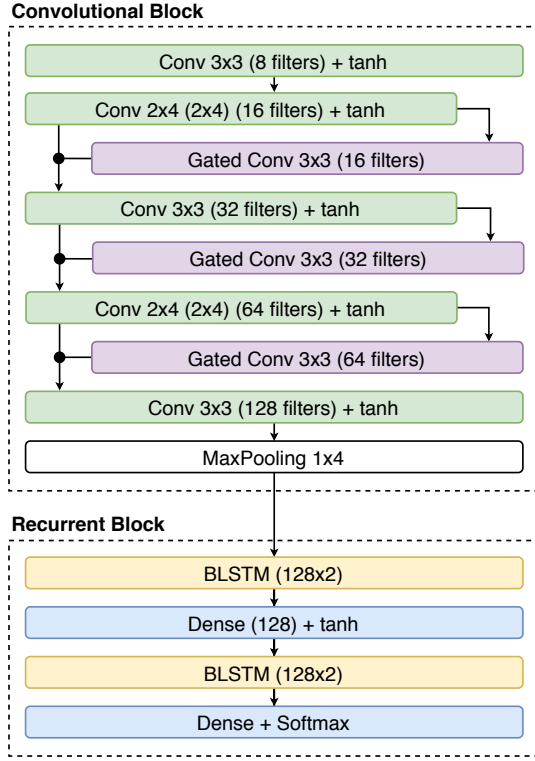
Convolutional Block

Conv 3x3 (8 filters) + tanh

Conv 2x4 (2x4) (16 filters) + tanh

Gated Conv 3x3 (16 filters)

Conv 3x3 (32 filters) + tanh

Gated Conv 3x3 (32 filters)

Conv 2x4 (2x4) (64 filters) + tanh

Gated Conv 3x3 (64 filters)

Conv 3x3 (128 filters) + tanh

MaxPooling 1x4

Recurrent Block

BLSTM (128x2)

Dense (128) + tanh

BLSTM (128x2)

Dense + Softmax